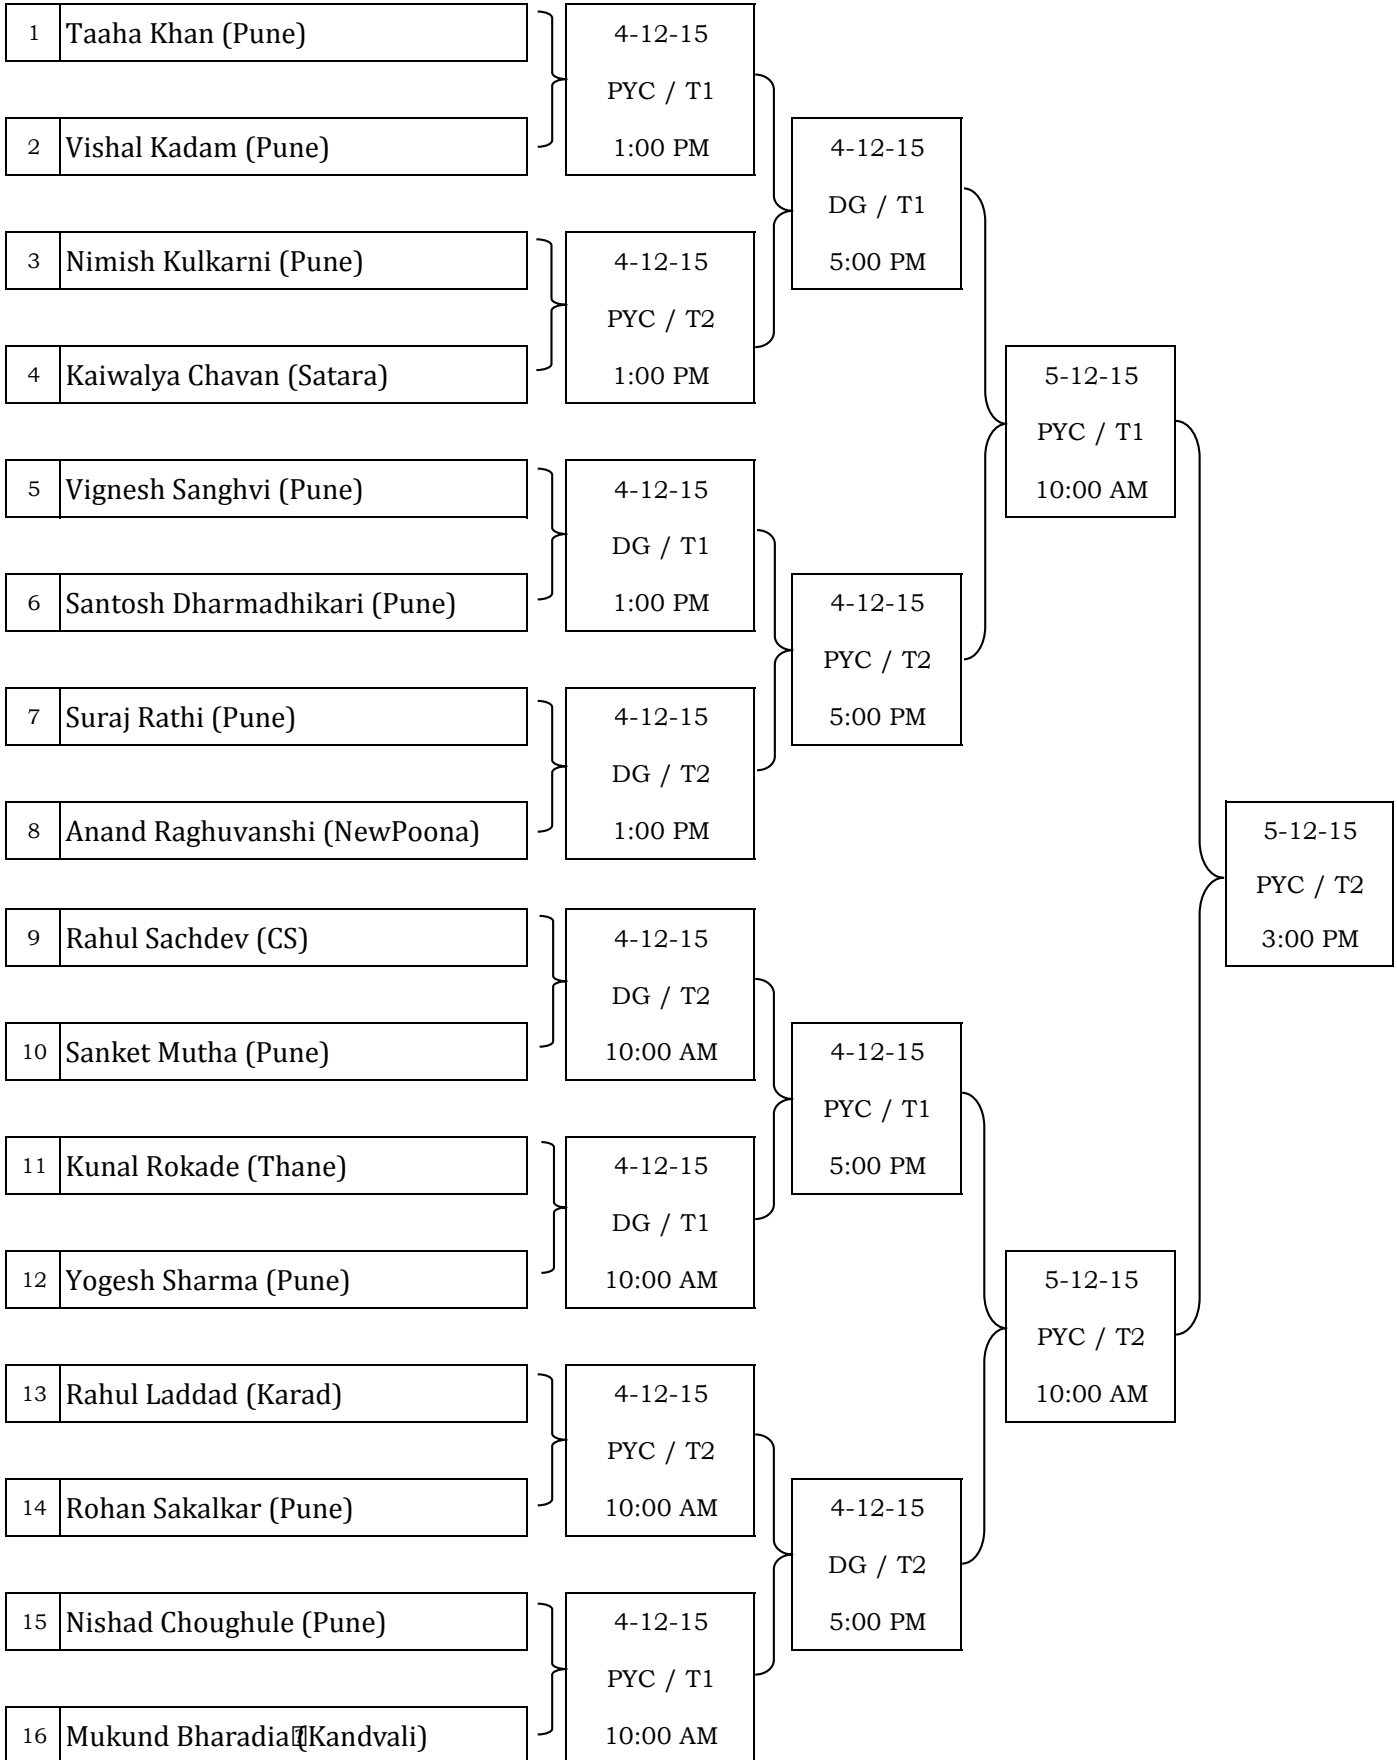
1 Taaha Khan (Pune)

2 Vishal Kadam (Pune)

3 Nimish Kulkarni (Pune)

4 Kaiwalya Chavan (Satara)

5 Vignesh Sanghvi (Pune)

6 Santosh Dharmadhikari (Pune)

7 Suraj Rathi (Pune)

8 Anand Raghuvanshi (NewPoona)

9 Rahul Sachdev (CS)

10 Sanket Mutha (Pune)

11 Kunal Rokade (Thane)

12 Yogesh Sharma (Pune)

13 Rahul Laddad (Karad)

14 Rohan Sakalkar (Pune)

15 Nishad Choughule (Pune)

16 Mukund Bharadia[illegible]Kandvali)

4-12-15 PYC / T1 1:00 PM

4-12-15 PYC / T2 1:00 PM

4-12-15 DG / T1 1:00 PM

4-12-15 DG / T2 1:00 PM

4-12-15 DG / T2 10:00 AM

4-12-15 DG / T1 10:00 AM

4-12-15 PYC / T2 10:00 AM

4-12-15 PYC / T1 10:00 AM

4-12-15 DG / T1 5:00 PM

4-12-15 PYC / T2 5:00 PM

4-12-15 PYC / T1 5:00 PM

4-12-15 DG / T2 5:00 PM

5-12-15 PYC / T1 10:00 AM

5-12-15 PYC / T2 10:00 AM

5-12-15 PYC / T2 3:00 PM